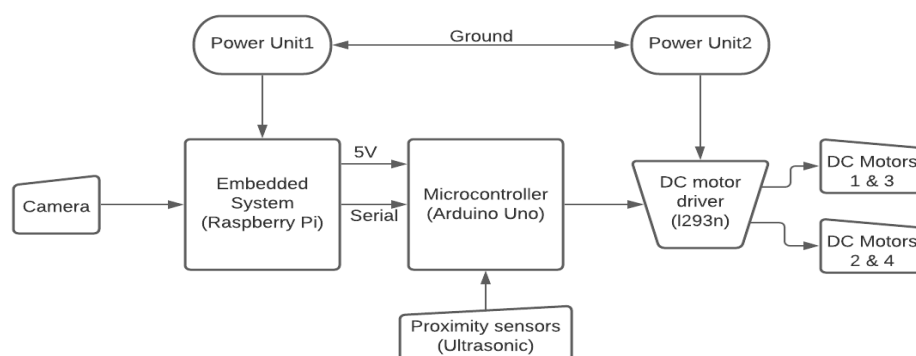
Power Unit1

Ground

Power Unit2

5V

Camera

Embedded System (Raspberry Pi)

Serial

Microcontroller (Arduino Uno)

DC motor driver (l293n)

DC Motors 1 & 3

DC Motors 2 & 4

Proximity sensors (Ultrasonic)